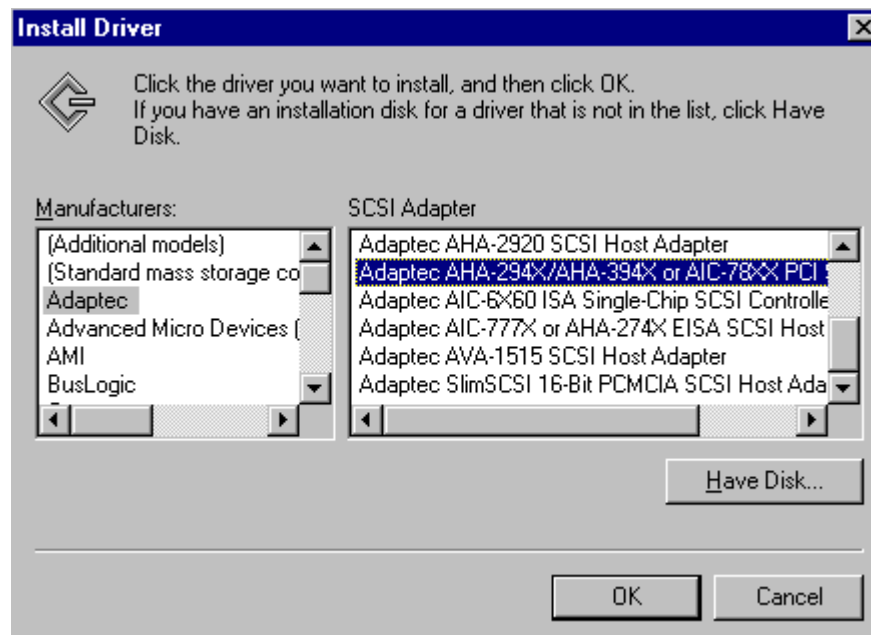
Install Driver

Click the driver you want to install, and then click OK.
If you have an installation disk for a driver that is not in the list, click Have Disk.

Manufacturers:
(Additional models)
(Standard mass storage co
Adaptec
Advanced Micro Devices (
AMI
BusLogic

SCSI Adapter
Adaptec AHA-2920 SCSI Host Adapter
Adaptec AHA-294X/AHA-394X or AIC-78XX PCI
Adaptec AIC-6X60 ISA Single-Chip SCSI Controlle
Adaptec AIC-777X or AHA-274X EISA SCSI Host
Adaptec AVA-1515 SCSI Host Adapter
Adaptec SlimSCSI 16-Bit PCMCIA SCSI Host Ada

Have Disk...

OK
Cancel